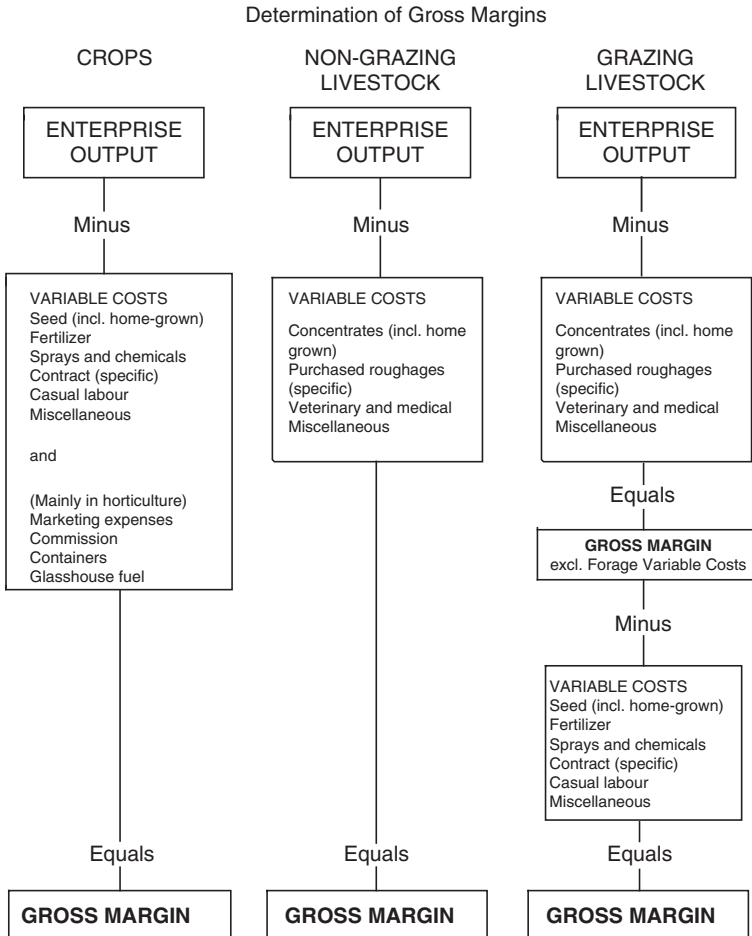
Determination of Gross Margins

CROPS

ENTERPRISE OUTPUT

Minus

VARIABLE COSTS
Seed (incl. home-grown)
Fertilizer
Sprays and chemicals
Contract (specific)
Casual labour
Miscellaneous

and

(Mainly in horticulture)
Marketing expenses
Commission
Containers
Glasshouse fuel

Equals

GROSS MARGIN

NON-GRAZING LIVESTOCK

ENTERPRISE OUTPUT

Minus

VARIABLE COSTS

Concentrates (incl. home grown)
Purchased roughages (specific)
Veterinary and medical
Miscellaneous

Equals

GROSS MARGIN

GRAZING LIVESTOCK

ENTERPRISE OUTPUT

Minus

VARIABLE COSTS

Concentrates (incl. home grown)
Purchased roughages (specific)
Veterinary and medical
Miscellaneous

Equals

GROSS MARGIN
excl. Forage Variable Costs

Minus

VARIABLE COSTS
Seed (incl. home-grown)
Fertilizer
Sprays and chemicals
Contract (specific)
Casual labour
Miscellaneous

Equals

GROSS MARGIN